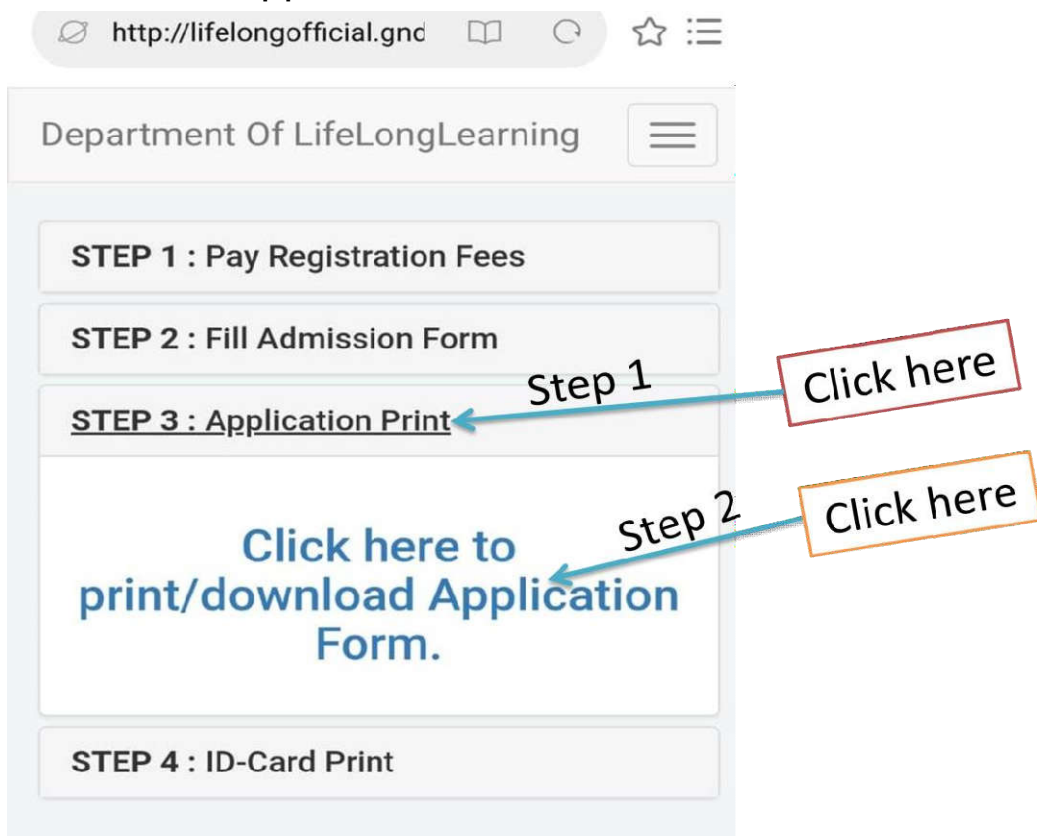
http://lifelongofficial.gnd

Department Of LifeLongLearning

STEP 1 : Pay Registration Fees

STEP 2 : Fill Admission Form

Step 1

Click here

STEP 3 : Application Print

Step 2

Click here

Click here to print/download Application Form.

STEP 4 : ID-Card Print